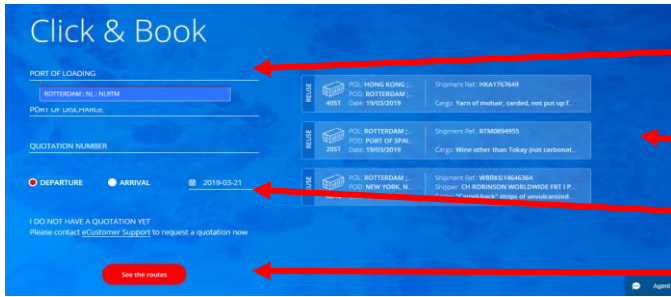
Click & Book

PORT OF LOADING

ROTTERDAM ; NL ; NLRTM

PORT OF DISCHARGE

QUOTATION NUMBER

DEPARTURE ARRIVAL 2019-03-21

I DO NOT HAVE A QUOTATION YET
Please contact eCustomer Support to request a quotation now

See the routes

REUSE
40ST
POL: HONG KONG ;...
POD: ROTTERDAM ;...
Date: 19/03/2019
Shipment Ref.: HKA1767649
Cargo: Yarn of mohair, carded, not put up f...

REUSE
20ST
POL: ROTTERDAM ;...
POD: PORT OF SPAI...
Date: 19/03/2019
Shipment Ref.: RTM0894955
Cargo: Wine other than Tokay (not carbonat...

REUSE
POL: ROTTERDAM ;...
POD: NEW YORK, N...
Shipment Ref.: WBRKG14646364
Shipper: CH ROBINSON WORLDWIDE FRT I P...
Cargo: "Camel back" strips of unvulcanized

Agent